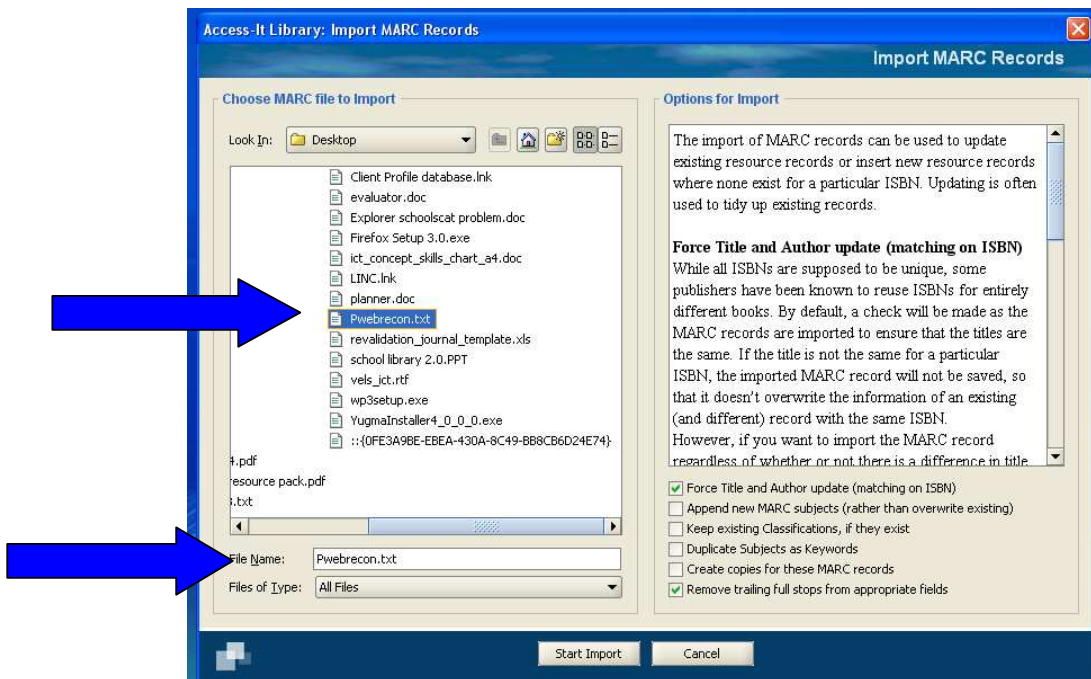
Access-It Library: Import MARC Records

Import MARC Records

Choose MARC file to Import

Look In: Desktop

Client Profile database.lnk
evaluator.doc
Explorer schoolscat problem.doc
Firefox Setup 3.0.exe
ict_concept_skills_chart_a4.doc
LINC.lnk
planner.doc
Pwebrecon.txt
revalidation_journal_template.xls
school library 2.0.PPT
vels_ict.rtf
wp3setup.exe
YugmaInstaller4_0_0_0.exe
::{0FE3A9BE-EBEA-430A-8C49-BB8CB6D24E74}
4.pdf
resource pack.pdf
3.txt

File Name: Pwebrecon.txt

Files of Type: All Files

Options for Import

The import of MARC records can be used to update existing resource records or insert new resource records where none exist for a particular ISBN. Updating is often used to tidy up existing records.

Force Title and Author update (matching on ISBN)
While all ISBNs are supposed to be unique, some publishers have been known to reuse ISBNs for entirely different books. By default, a check will be made as the MARC records are imported to ensure that the titles are the same. If the title is not the same for a particular ISBN, the imported MARC record will not be saved, so that it doesn't overwrite the information of an existing (and different) record with the same ISBN.
However, if you want to import the MARC record regardless of whether or not there is a difference in title

Force Title and Author update (matching on ISBN)
Append new MARC subjects (rather than overwrite existing)
Keep existing Classifications, if they exist
Duplicate Subjects as Keywords
Create copies for these MARC records
Remove trailing full stops from appropriate fields

Start Import
Cancel